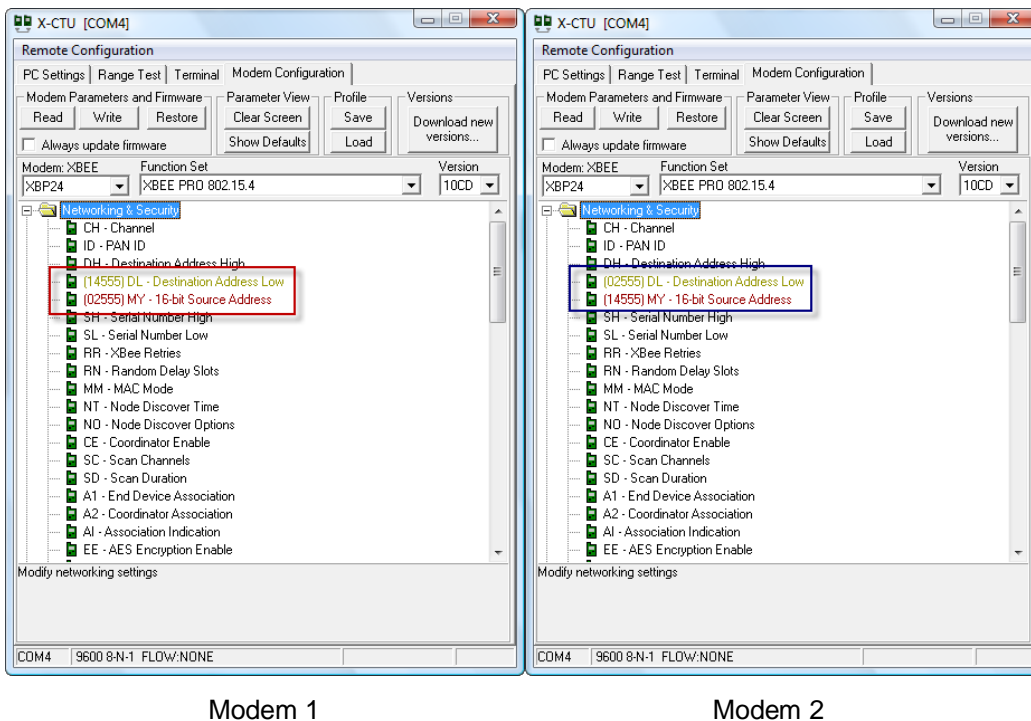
X-CTU [COM4]

Remote Configuration

PC Settings | Range Test | Terminal | Modem Configuration

Modem Parameters and Firmware
Read Write Restore
Always update firmware

Parameter View
Clear Screen
Show Defaults

Profile
Save
Load

Versions
Download new versions...

Modem: XBEE
XBP24

Function Set
XBEE PRO 802.15.4

Version
10CD

Networking & Security
CH - Channel
ID - PAN ID
DH - Destination Address High
(14555) DL - Destination Address Low
(02555) MY - 16-bit Source Address
SH - Serial Number High
SL - Serial Number Low
RR - XBee Retries
RN - Random Delay Slots
MM - MAC Mode
NT - Node Discover Time
NO - Node Discover Options
CE - Coordinator Enable
SC - Scan Channels
SD - Scan Duration
A1 - End Device Association
A2 - Coordinator Association
AI - Association Indication
EE - AES Encryption Enable

Modify networking settings

COM4 9600 8-N-1 FLOW:NONE

X-CTU [COM4]

Remote Configuration

PC Settings | Range Test | Terminal | Modem Configuration

Modem Parameters and Firmware
Read Write Restore
Always update firmware

Parameter View
Clear Screen
Show Defaults

Profile
Save
Load

Versions
Download new versions...

Modem: XBEE
XBP24

Function Set
XBEE PRO 802.15.4

Version
10CD

Networking & Security
CH - Channel
ID - PAN ID
DH - Destination Address High
(02555) DL - Destination Address Low
(14555) MY - 16-bit Source Address
SH - Serial Number High
SL - Serial Number Low
RR - XBee Retries
RN - Random Delay Slots
MM - MAC Mode
NT - Node Discover Time
NO - Node Discover Options
CE - Coordinator Enable
SC - Scan Channels
SD - Scan Duration
A1 - End Device Association
A2 - Coordinator Association
AI - Association Indication
EE - AES Encryption Enable

Modify networking settings

COM4 9600 8-N-1 FLOW:NONE

Modem 1

Modem 2